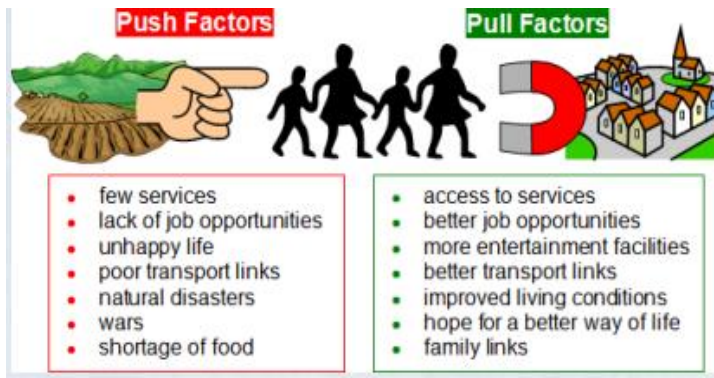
Push Factors

Pull Factors

- few services
- lack of job opportunities
- unhappy life
- poor transport links
- natural disasters
- wars
- shortage of food

- access to services
- better job opportunities
- more entertainment facilities
- better transport links
- improved living conditions
- hope for a better way of life
- family links